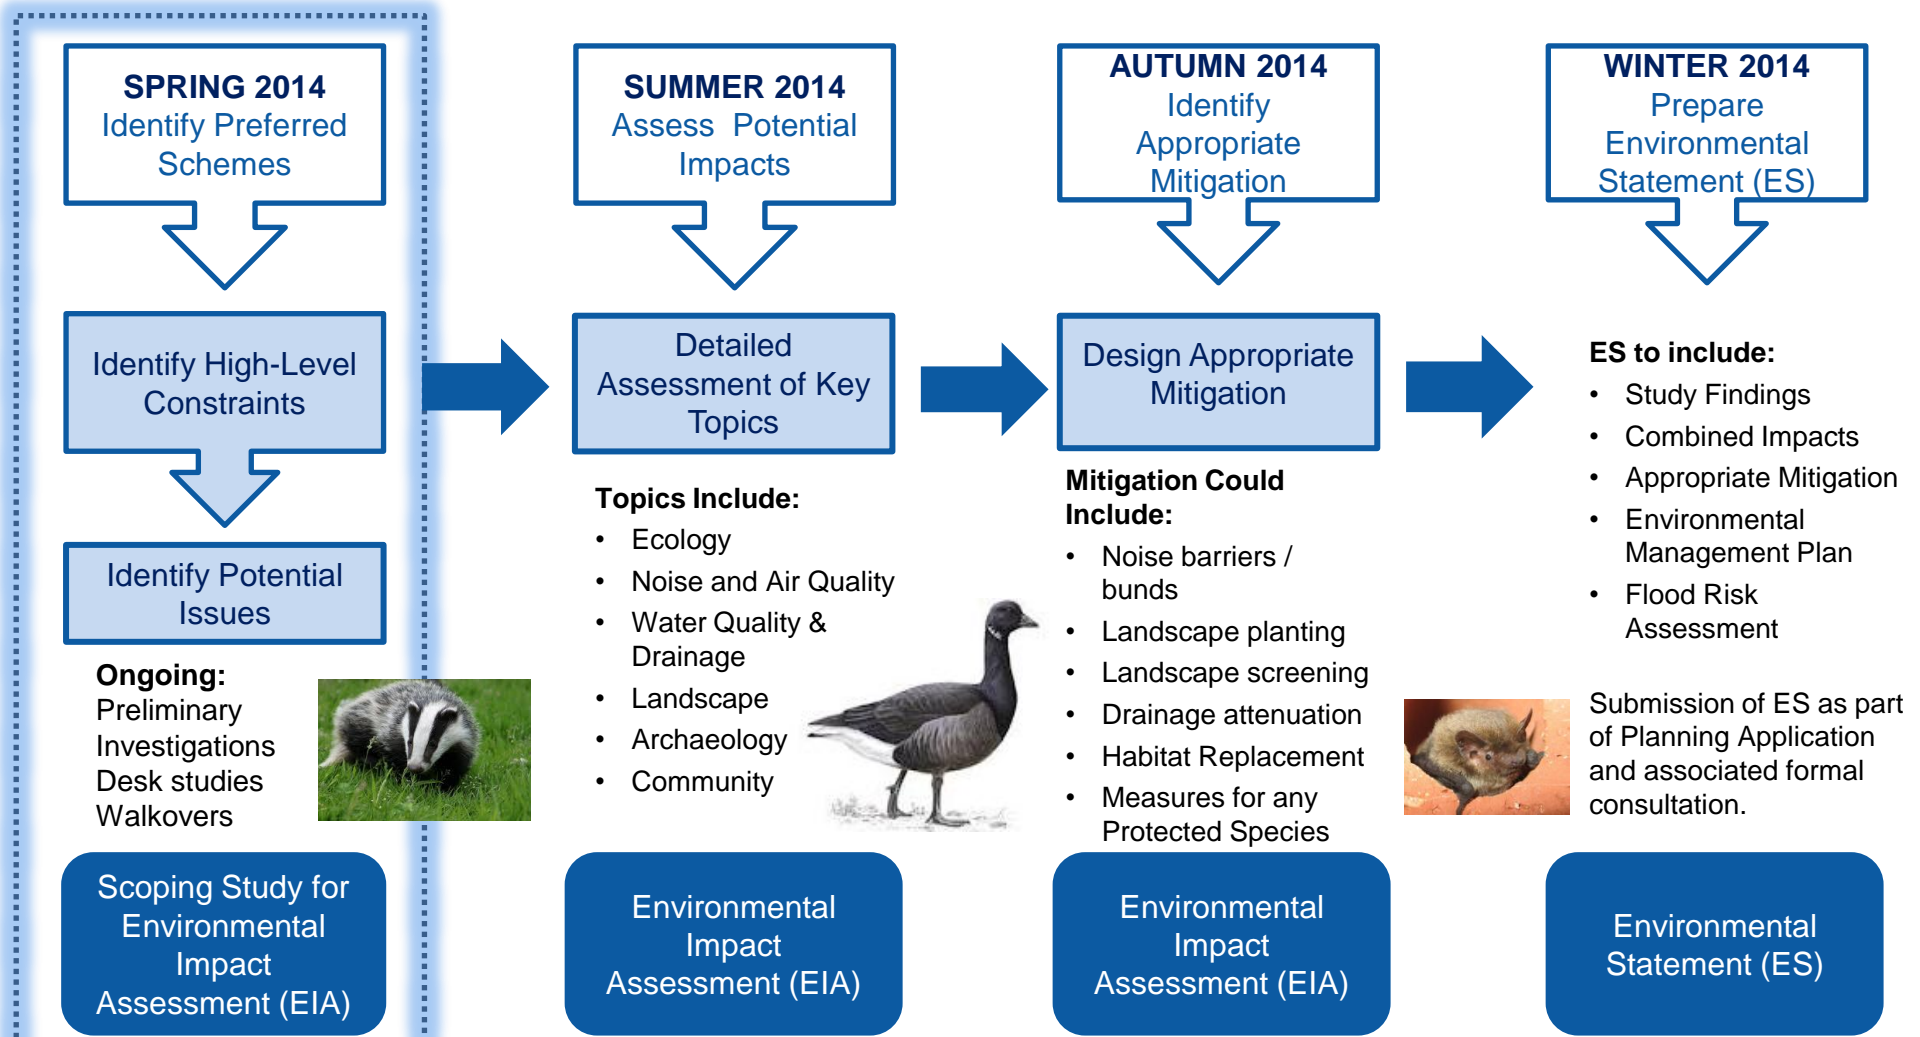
SPRING 2014
Identify Preferred Schemes

Identify High-Level Constraints

Identify Potential Issues

Ongoing:
Preliminary Investigations
Desk studies
Walkovers

Scoping Study for Environmental Impact Assessment (EIA)

SUMMER 2014
Assess Potential Impacts

Detailed Assessment of Key Topics

Topics Include:
- Ecology
- Noise and Air Quality
- Water Quality & Drainage
- Landscape
- Archaeology
- Community

Environmental Impact Assessment (EIA)

AUTUMN 2014
Identify Appropriate Mitigation

Design Appropriate Mitigation

Mitigation Could Include:
- Noise barriers / bunds
- Landscape planting
- Landscape screening
- Drainage attenuation
- Habitat Replacement
- Measures for any Protected Species

Environmental Impact Assessment (EIA)

WINTER 2014
Prepare Environmental Statement (ES)

ES to include:
- Study Findings
- Combined Impacts
- Appropriate Mitigation
- Environmental Management Plan
- Flood Risk Assessment

Submission of ES as part of Planning Application and associated formal consultation.

Environmental Statement (ES)